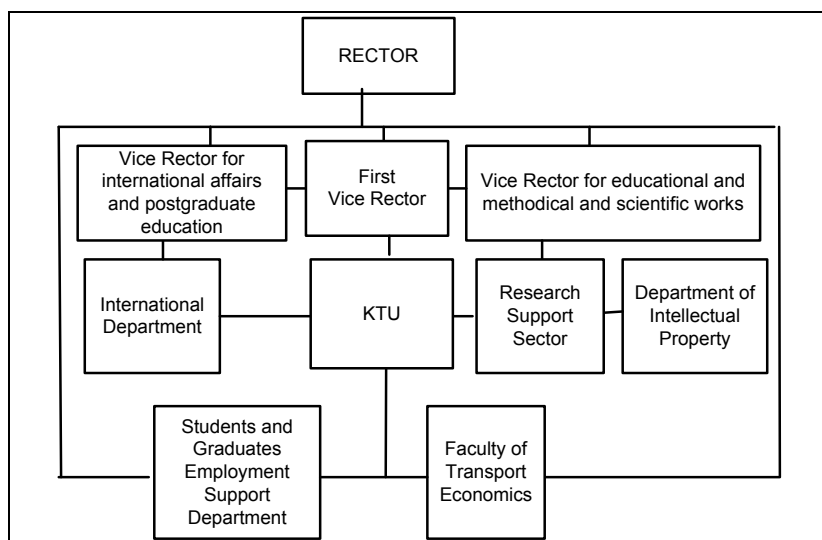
RECTOR

Vice Rector for international affairs and postgraduate education

First Vice Rector

Vice Rector for educational and methodical and scientific works

International Department

KTU

Research Support Sector

Department of Intellectual Property

Students and Graduates Employment Support Department

Faculty of Transport Economics